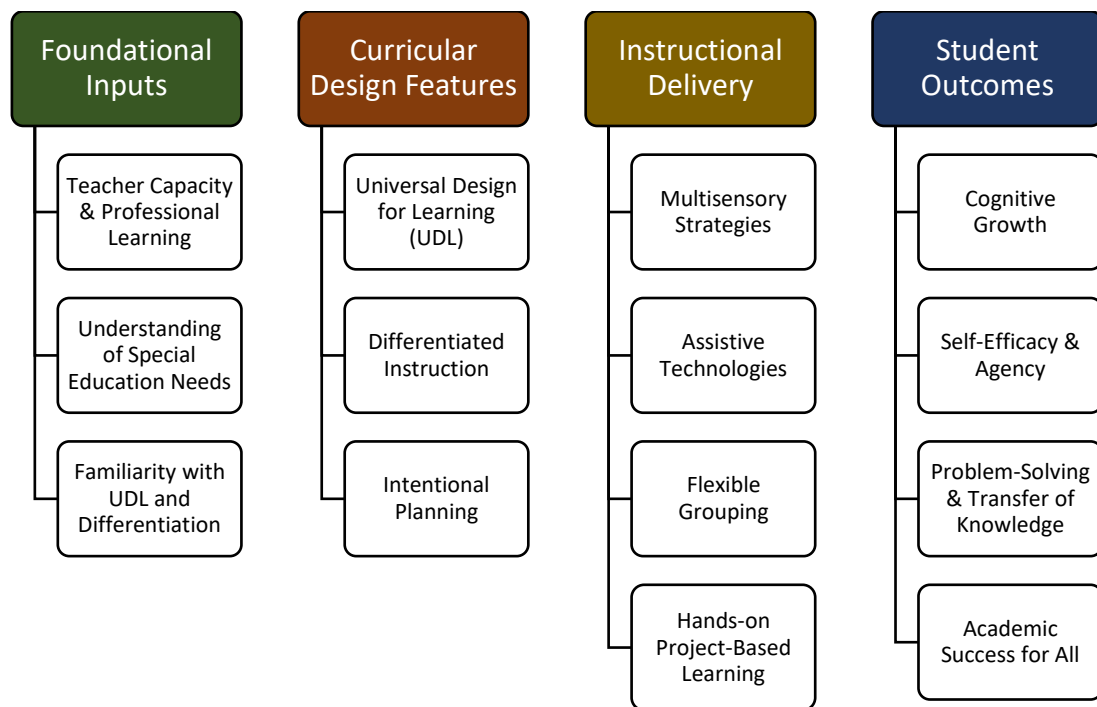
Foundational Inputs

Teacher Capacity & Professional Learning

Understanding of Special Education Needs

Familiarity with UDL and Differentiation

Curricular Design Features

Universal Design for Learning (UDL)

Differentiated Instruction

Intentional Planning

Instructional Delivery

Multisensory Strategies

Assistive Technologies

Flexible Grouping

Hands-on Project-Based Learning

Student Outcomes

Cognitive Growth

Self-Efficacy & Agency

Problem-Solving & Transfer of Knowledge

Academic Success for All